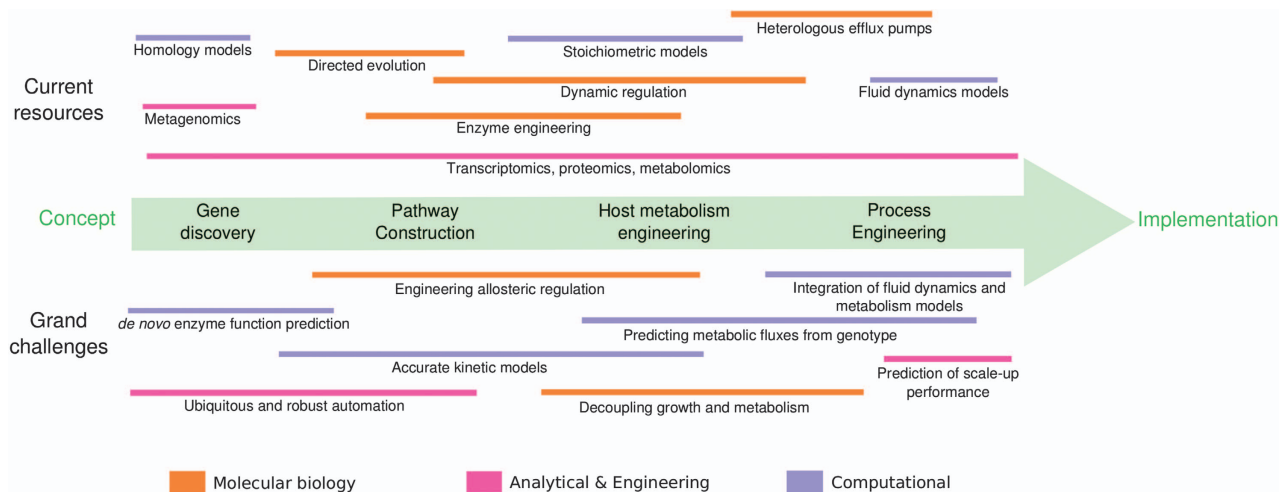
Heterologous efflux pumps

Homology models

Stoichiometric models

Directed evolution

Current resources

Dynamic regulation

Fluid dynamics models

Metagenomics

Enzyme engineering

Transcriptomics, proteomics, metabolomics

Concept

Gene discovery

Pathway Construction

Host metabolism engineering

Process Engineering

Implementation

Engineering allosteric regulation

Integration of fluid dynamics and metabolism models

*de novo* enzyme function prediction

Grand challenges

Predicting metabolic fluxes from genotype

Accurate kinetic models

Prediction of scale-up performance

Ubiquitous and robust automation

Decoupling growth and metabolism

Molecular biology

Analytical & Engineering

Computational